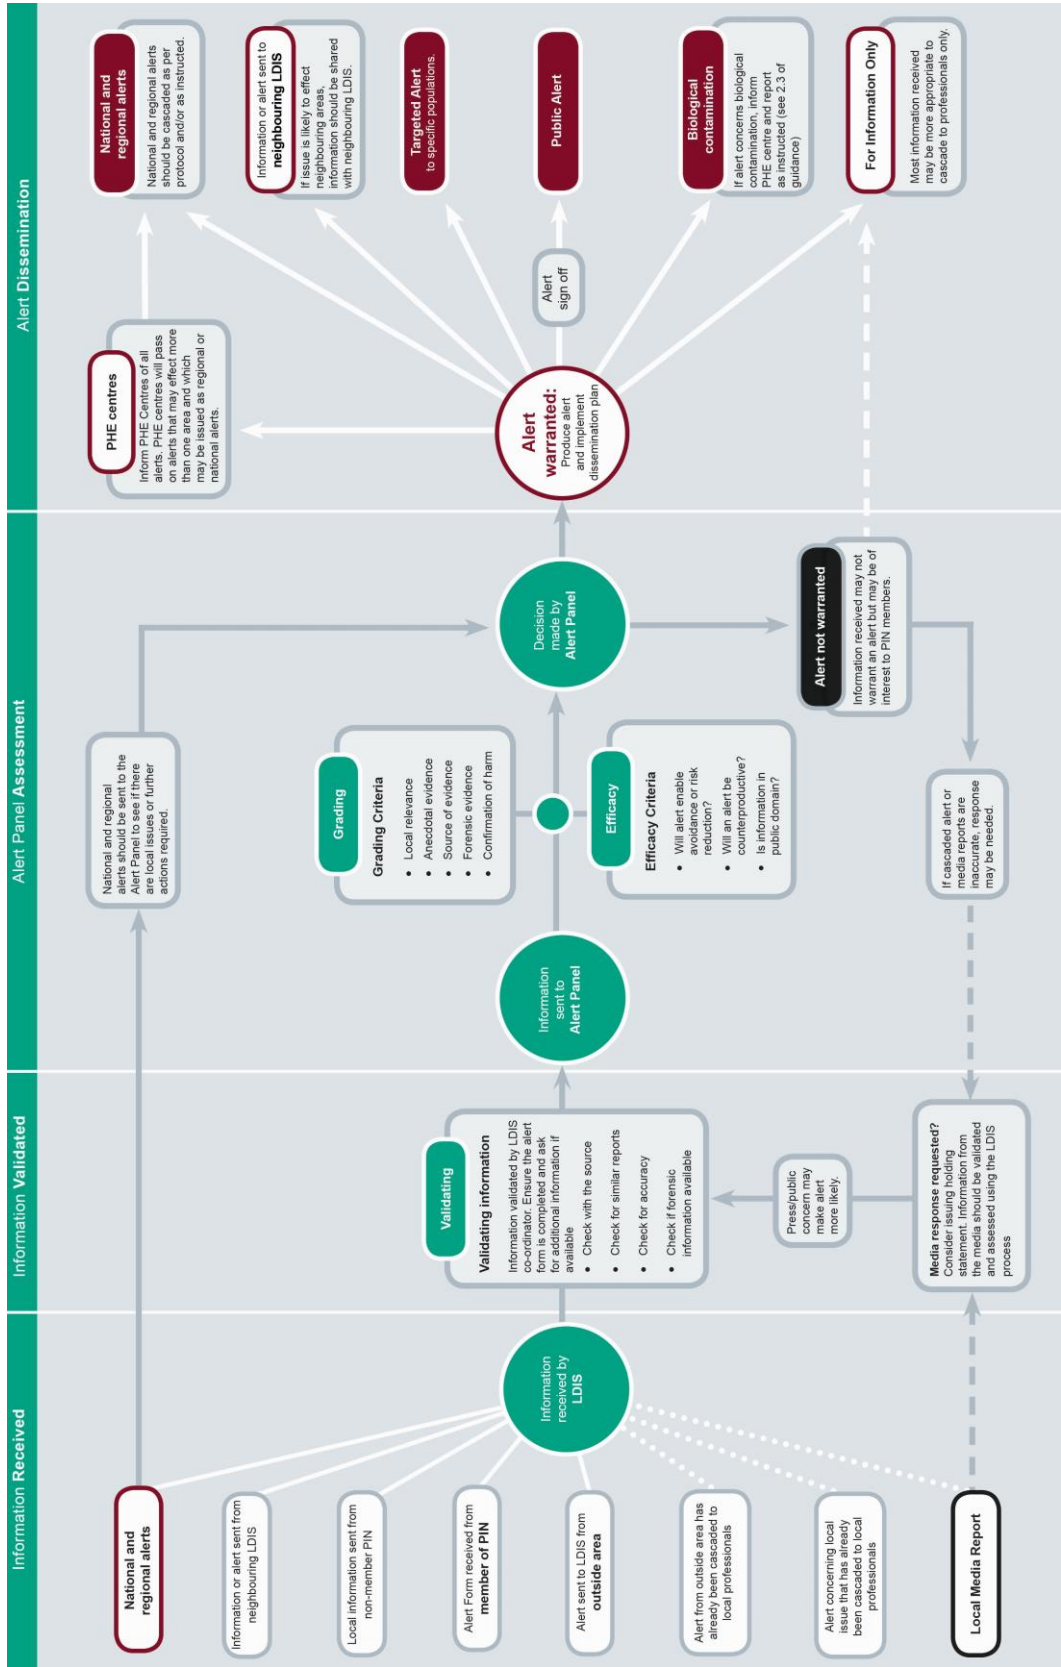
Information Received

National and regional alerts

Information or alert sent from neighbouring LDIS

Local information sent from non-member PIN

Alert Form received from member of PIN

Alert sent to LDIS from outside area

Alert from outside area has already been cascaded to local professionals

Alert concerning local issue that has already been cascaded to local professionals

Local Media Report

Information received by LDIS

Information Validated

Validating

Validating information

Information validated by LDIS co-ordinator. Ensure the alert form is completed and ask for additional information if available

• Check with the source
• Check for similar reports
• Check for accuracy
• Check if forensic information available

Press/public concern may make alert more likely.

Media response requested? Consider issuing holding statement. Information from the media should be validated and assessed using the LDIS process

Alert Panel Assessment

National and regional alerts should be sent to the Alert Panel to see if there are local issues or further actions required.

Information sent to Alert Panel

Grading

Grading Criteria

• Local relevance
• Anecdotal evidence
• Source of evidence
• Forensic evidence
• Confirmation of harm

Efficacy

Efficacy Criteria

• Will alert enable avoidance or risk reduction?
• Will an alert be counterproductive?
• Is information in public domain?

Decision made by Alert Panel

Alert not warranted

Information received may not warrant an alert but may be of interest to PIN members.

If cascaded alert or media reports are inaccurate, response may be needed.

Alert Dissemination

Alert warranted: Produce alert and implement dissemination plan

PHE centres

Inform PHE Centres of all alerts. PHE centres will pass on alerts that may effect more than one area and which may be issued as regional or national alerts.

National and regional alerts

National and regional alerts should be cascaded as per protocol and/or as instructed.

Information or alert sent to neighbouring LDIS

If issue is likely to effect neighbouring areas, information should be shared with neighbouring LDIS.

Targeted Alert to specific populations.

Alert sign off

Public Alert

Biological contamination

If alert concerns biological contamination, inform PHE centre and report as instructed (see 2.3 of guidance)

For Information Only

Most information received may be more appropriate to cascade to professionals only.